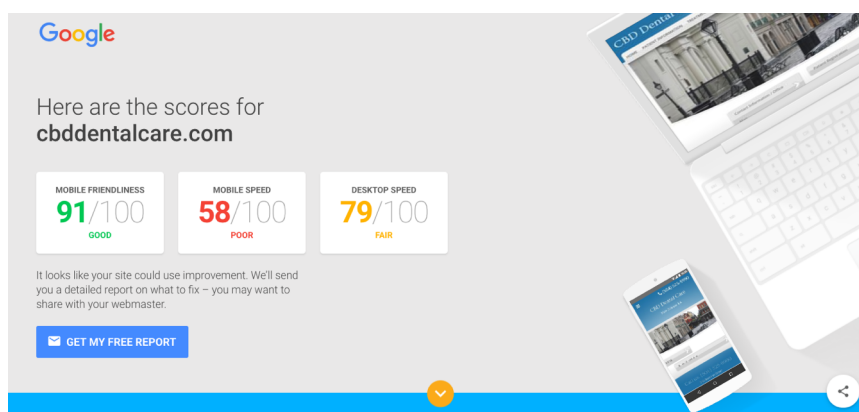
Google

Here are the scores for
cbddentalcare.com

MOBILE FRIENDLINESS
91/100
GOOD

MOBILE SPEED
58/100
POOR

DESKTOP SPEED
79/100
FAIR

It looks like your site could use improvement. We'll send you a detailed report on what to fix – you may want to share with your webmaster.

GET MY FREE REPORT

CBD Dental

CBD Dental Care